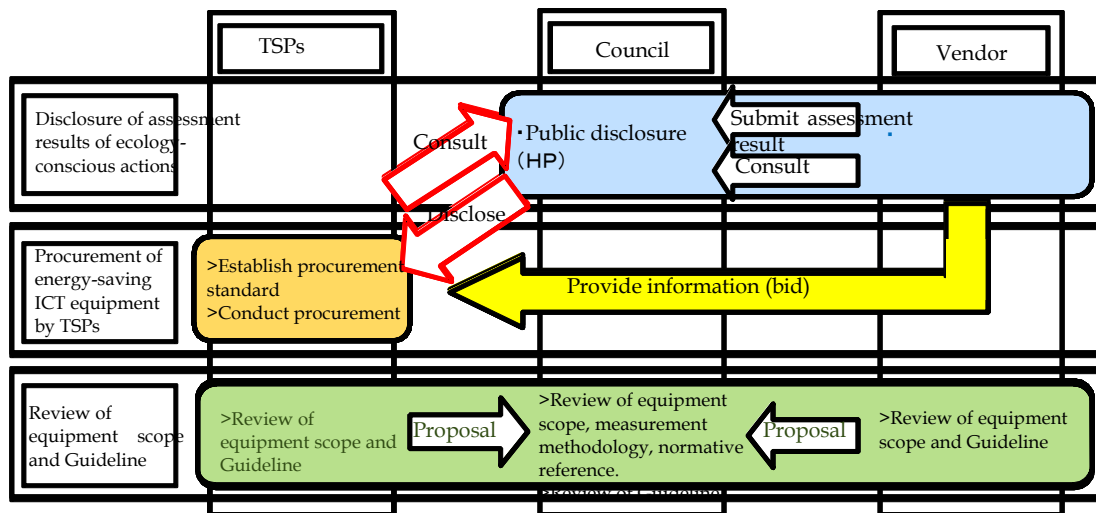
TSPs

Council

Vendor

Disclosure of assessment results of ecology-conscious actions

Consult

・Public disclosure (HP)

Submit assessment result

Consult

Disclose

Procurement of energy-saving ICT equipment by TSPs

>Establish procurement standard
>Conduct procurement

Provide information (bid)

Review of equipment scope and Guideline

>Review of equipment scope and Guideline

Proposal

>Review of equipment scope, measurement methodology, normative reference.

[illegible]

Proposal

>Review of equipment scope and Guideline